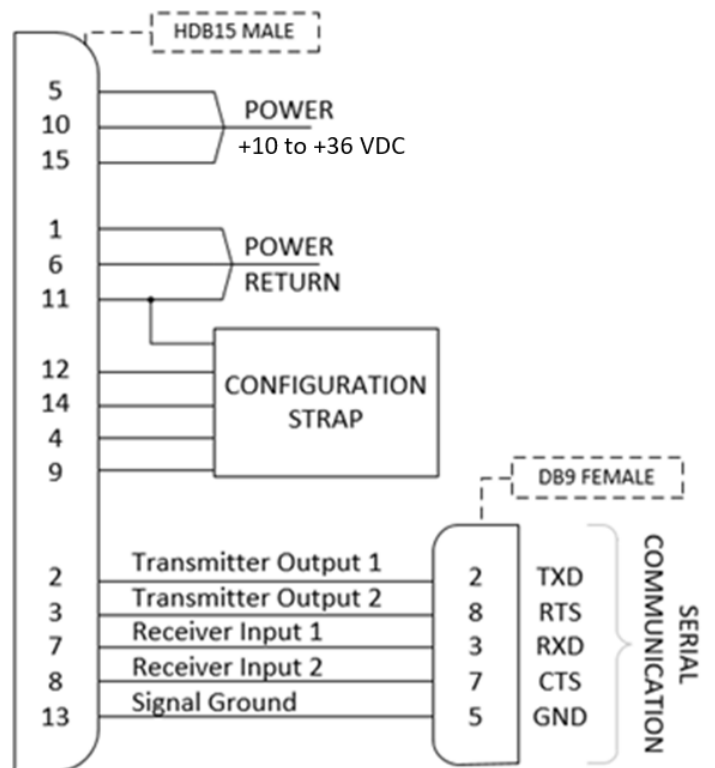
HDB15 MALE

5
10
15

POWER
+10 to +36 VDC

1
6
11

POWER
RETURN

12
14
4
9

CONFIGURATION
STRAP

DB9 FEMALE

2
3
7
8
13

Transmitter Output 1
Transmitter Output 2
Receiver Input 1
Receiver Input 2
Signal Ground

2
8
3
7
5

TXD
RTS
RXD
CTS
GND

SERIAL
COMMUNICATION